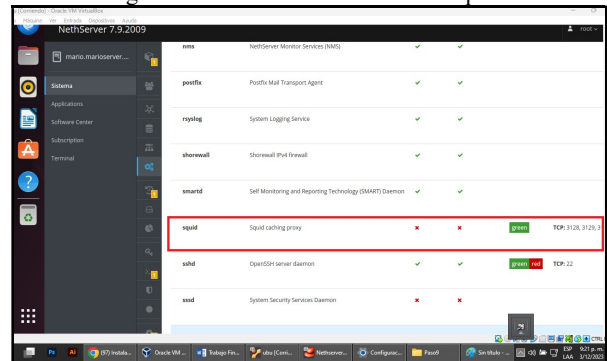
(Corriendo) - Oracle VM VirtualBox
Máquina Ver Entrada Dispositivos Ayuda

NethServer 7.9.2009

root

mario.marioserver....

Sistema
Applications
Software Center
Subscription
Terminal

| | | | | | |
|---|---|---|---|---|---|
| nms | NethServer Monitor Services (NMS) | ✔ | ✔ | | |
| postfix | Postfix Mail Transport Agent | ✔ | ✔ | | |
| rsyslog | System Logging Service | ✔ | ✔ | | |
| shorewall | Shorewall IPv4 firewall | ✔ | ✔ | | |
| smartd | Self Monitoring and Reporting Technology (SMART) Daemon | ✔ | ✔ | | |
| squid | Squid caching proxy | ✖ | ✖ | green | TCP: 3128, 3129, 3 |
| sshd | OpenSSH server daemon | ✔ | ✔ | green red | TCP: 22 |
| sssd | System Security Services Daemon | ✖ | ✖ | | |

CTRL

(97) Instala... Oracle VM ... Trabajo Fin... vbu [Corri... Nethserver... Configurac... Paso9 Sin título - ... ESP LAA 9:21 p. m. 3/12/2023